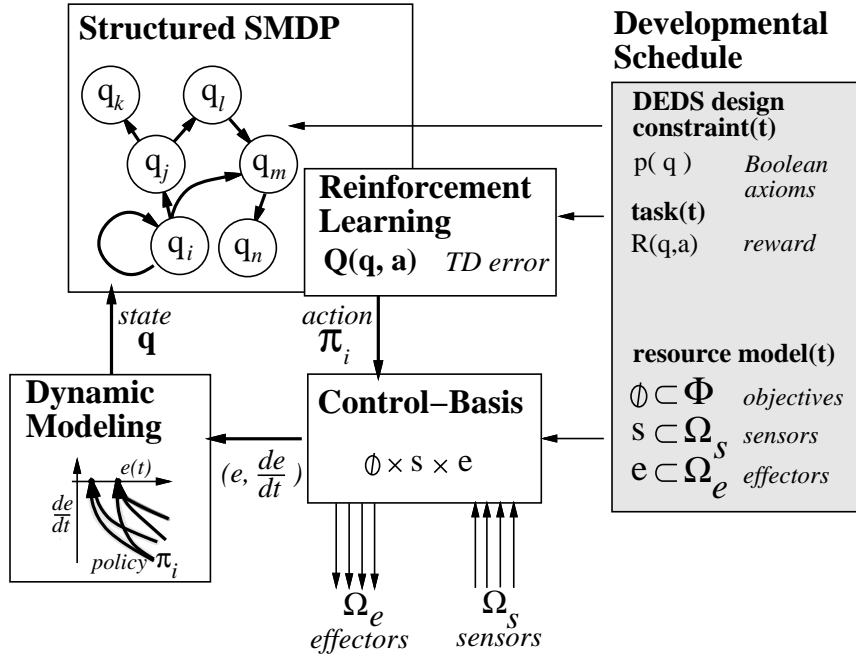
Structured SMDP

$q_k$ $q_l$ $q_j$ $q_m$ $q_i$ $q_n$

Developmental Schedule

DEDS design constraint(t)

p( q ) *Boolean axioms*

task(t)

R(q,a) *reward*

Reinforcement Learning

Q(q, a) *TD error*

*state*
**q**

*action*
$\pi_i$

resource model(t)

$\phi \subset \Phi$ *objectives*

$s \subset \Omega_s$ *sensors*

$e \subset \Omega_e$ *effectors*

Dynamic Modeling

$e(t)$

$\frac{de}{dt}$

*policy* $\pi_i$

$(e, \frac{de}{dt})$

Control−Basis

$\phi \times s \times e$

$\Omega_e$
*effectors*

$\Omega_s$
*sensors*